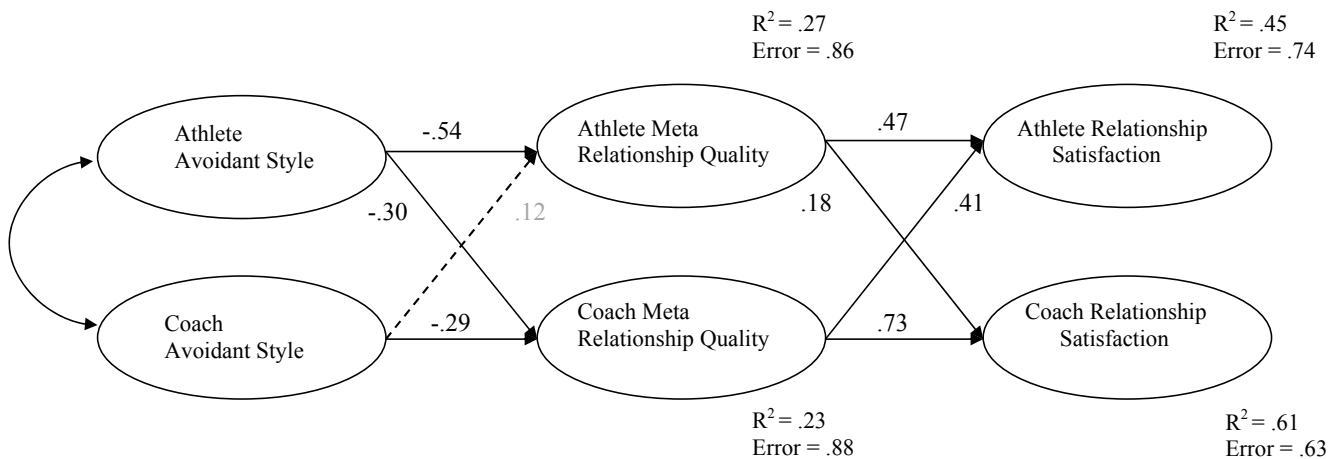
$R^2$ = .27
Error = .86

$R^2$ = .45
Error = .74

Athlete Avoidant Style

-.54

Athlete Meta Relationship Quality

.47

Athlete Relationship Satisfaction

-.30

.12

.18

.41

Coach Avoidant Style

-.29

Coach Meta Relationship Quality

.73

Coach Relationship Satisfaction

$R^2$ = .23
Error = .88

$R^2$ = .61
Error = .63